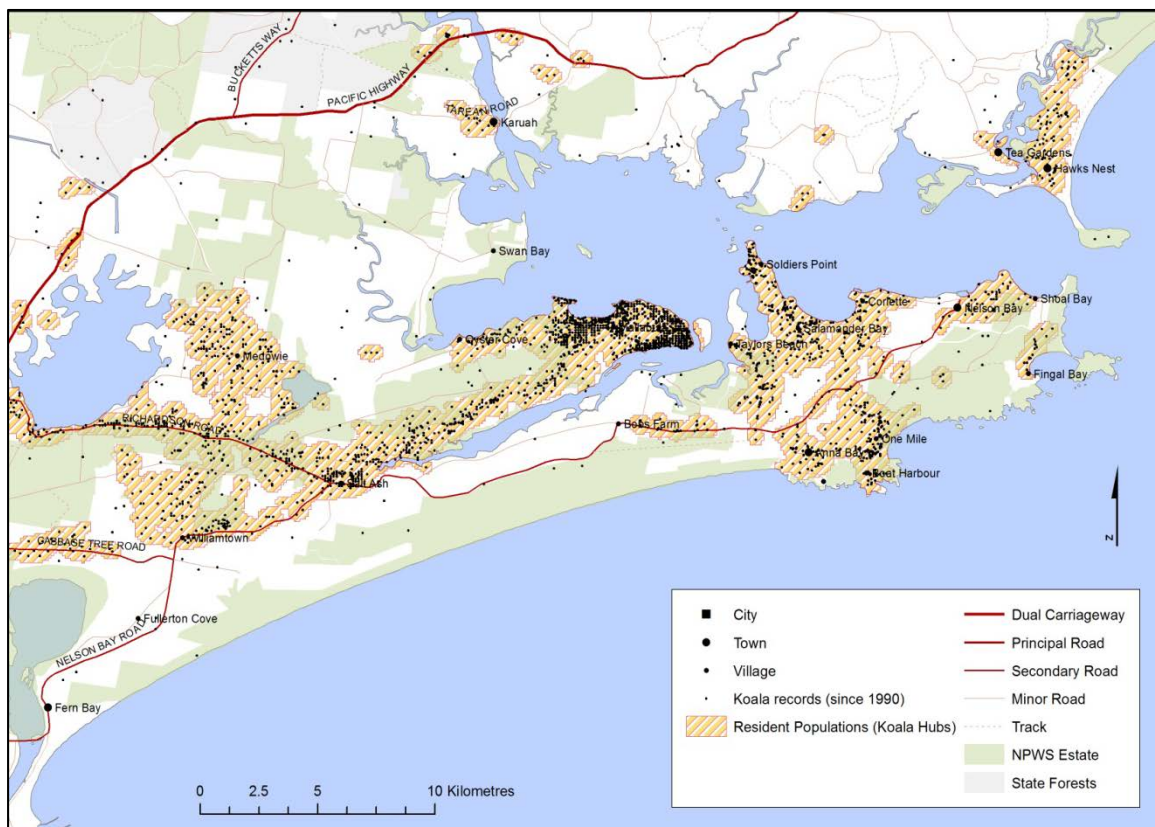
BUCKETTS WAY
PACIFIC HIGHWAY
TAREAN ROAD
Karuah
Tea Gardens
Hawks Nest
Swan Bay
Soldiers Point
Corlette
Nelson Bay
Shoal Bay
Salamander Bay
Oyster Cove
Taylors Beach
Fingal Bay
Medowie
RICHARDSON ROAD
Bobs Farm
One Mile
Anna Bay
Boat Harbour
Salt Ash
CABBAGE TREE ROAD
Williamtown
Fullerton Cove
NELSON BAY ROAD
Fern Bay
N

City
Town
Village
Koala records (since 1990)
Resident Populations (Koala Hubs)
Dual Carriageway
Principal Road
Secondary Road
Minor Road
Track
NPWS Estate
State Forests

0 2.5 5 10 Kilometres